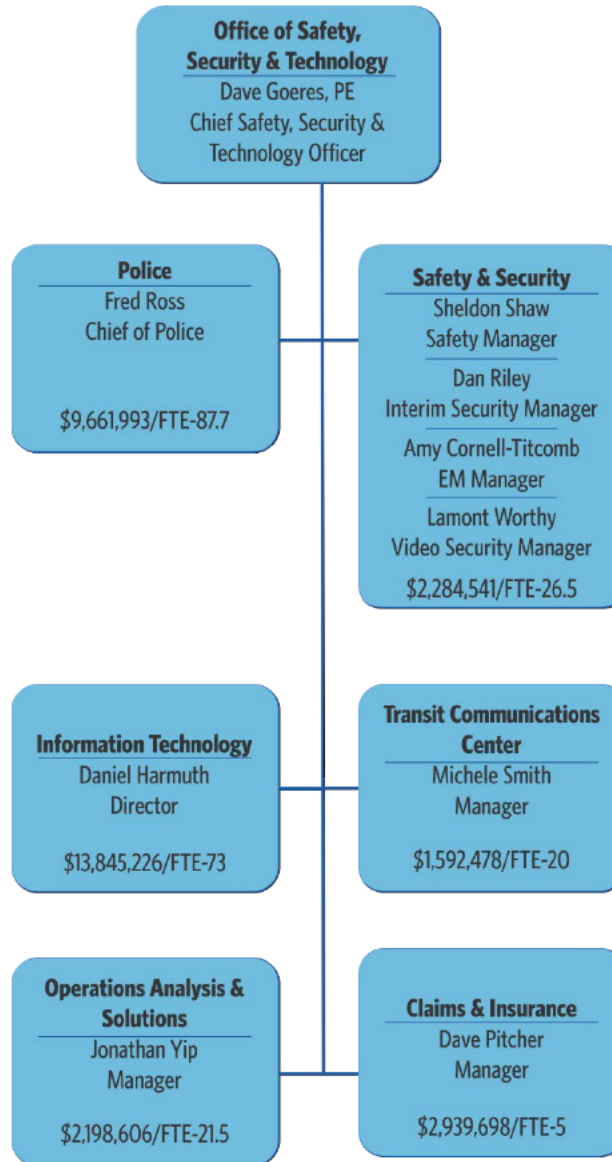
Office of Safety, Security & Technology
Dave Goeres, PE
Chief Safety, Security & Technology Officer

Police
Fred Ross
Chief of Police

$9,661,993/FTE-87.7

Safety & Security
Sheldon Shaw
Safety Manager
Dan Riley
Interim Security Manager
Amy Cornell-Titcomb
EM Manager
Lamont Worthy
Video Security Manager
$2,284,541/FTE-26.5

Information Technology
Daniel Harmuth
Director

$13,845,226/FTE-73

Transit Communications Center
Michele Smith
Manager

$1,592,478/FTE-20

Operations Analysis & Solutions
Jonathan Yip
Manager

$2,198,606/FTE-21.5

Claims & Insurance
Dave Pitcher
Manager

$2,939,698/FTE-5